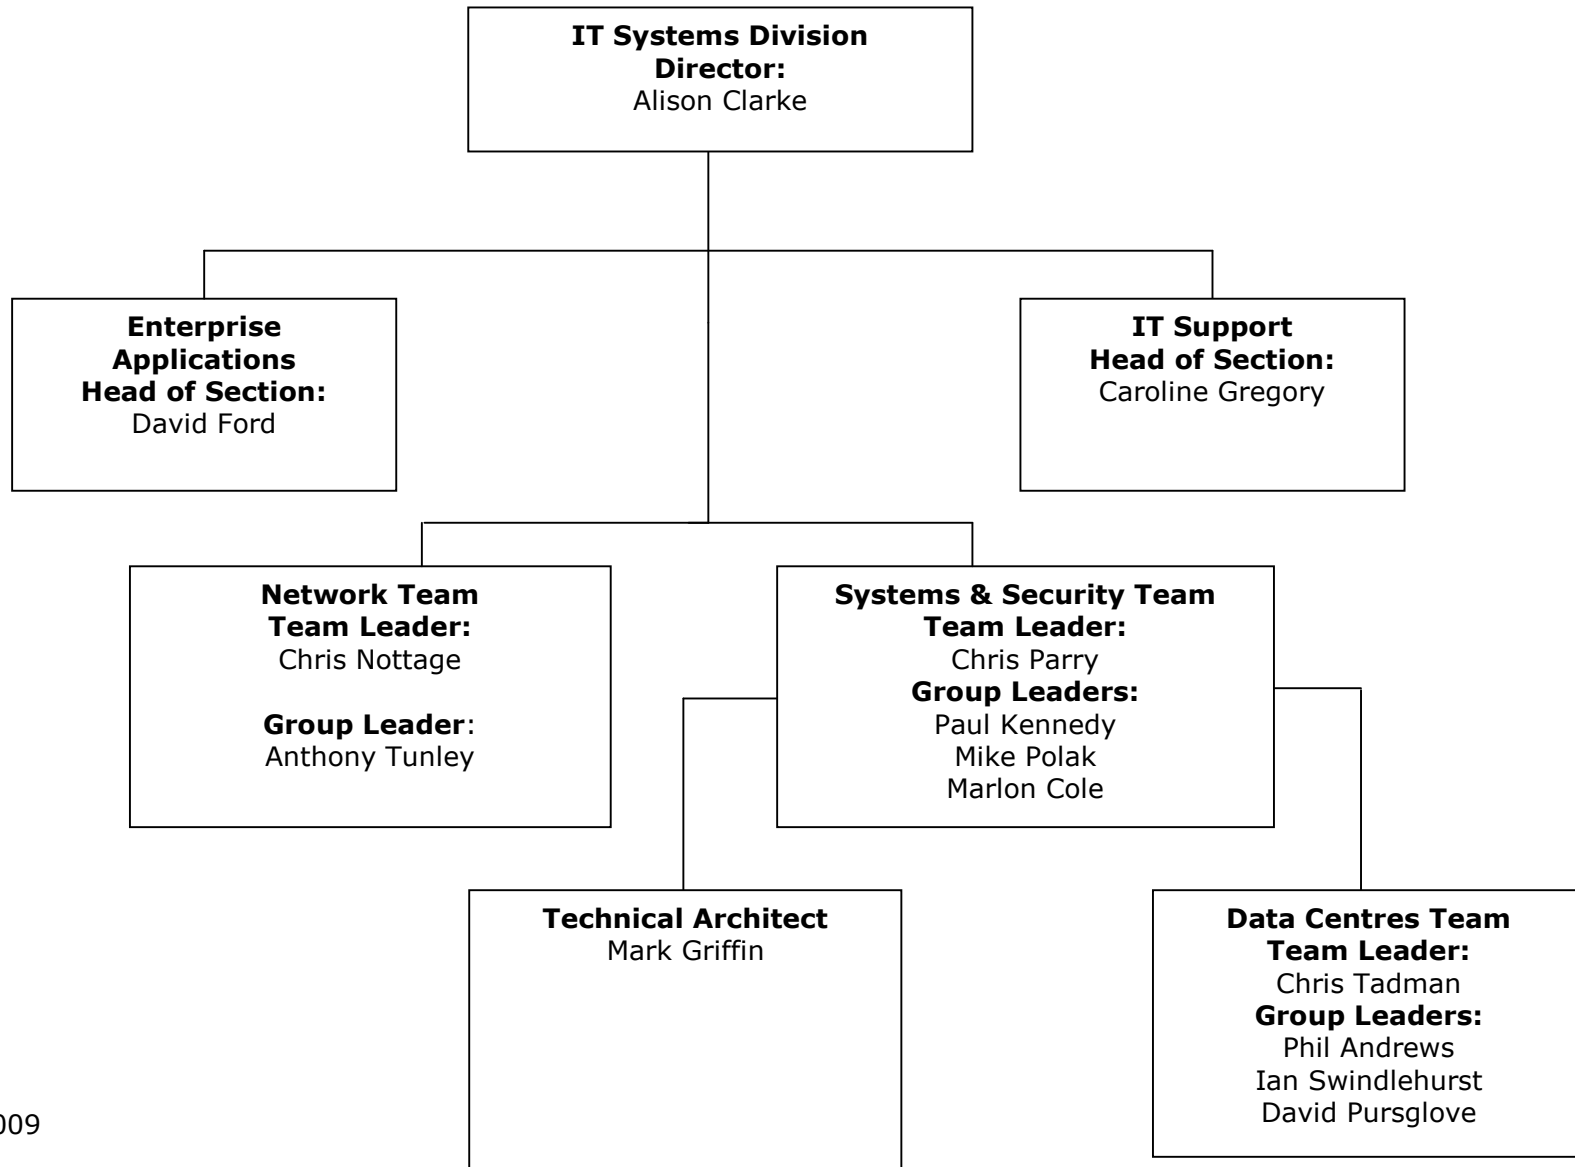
**IT Systems Division Director:**
Alison Clarke

**Enterprise Applications Head of Section:**
David Ford

**IT Support Head of Section:**
Caroline Gregory

**Network Team Team Leader:**
Chris Nottage

**Group Leader**:
Anthony Tunley

**Systems & Security Team Team Leader:**
Chris Parry
**Group Leaders:**
Paul Kennedy
Mike Polak
Marlon Cole

**Technical Architect**
Mark Griffin

**Data Centres Team Team Leader:**
Chris Tadman
**Group Leaders:**
Phil Andrews
Ian Swindlehurst
David Pursglove

009